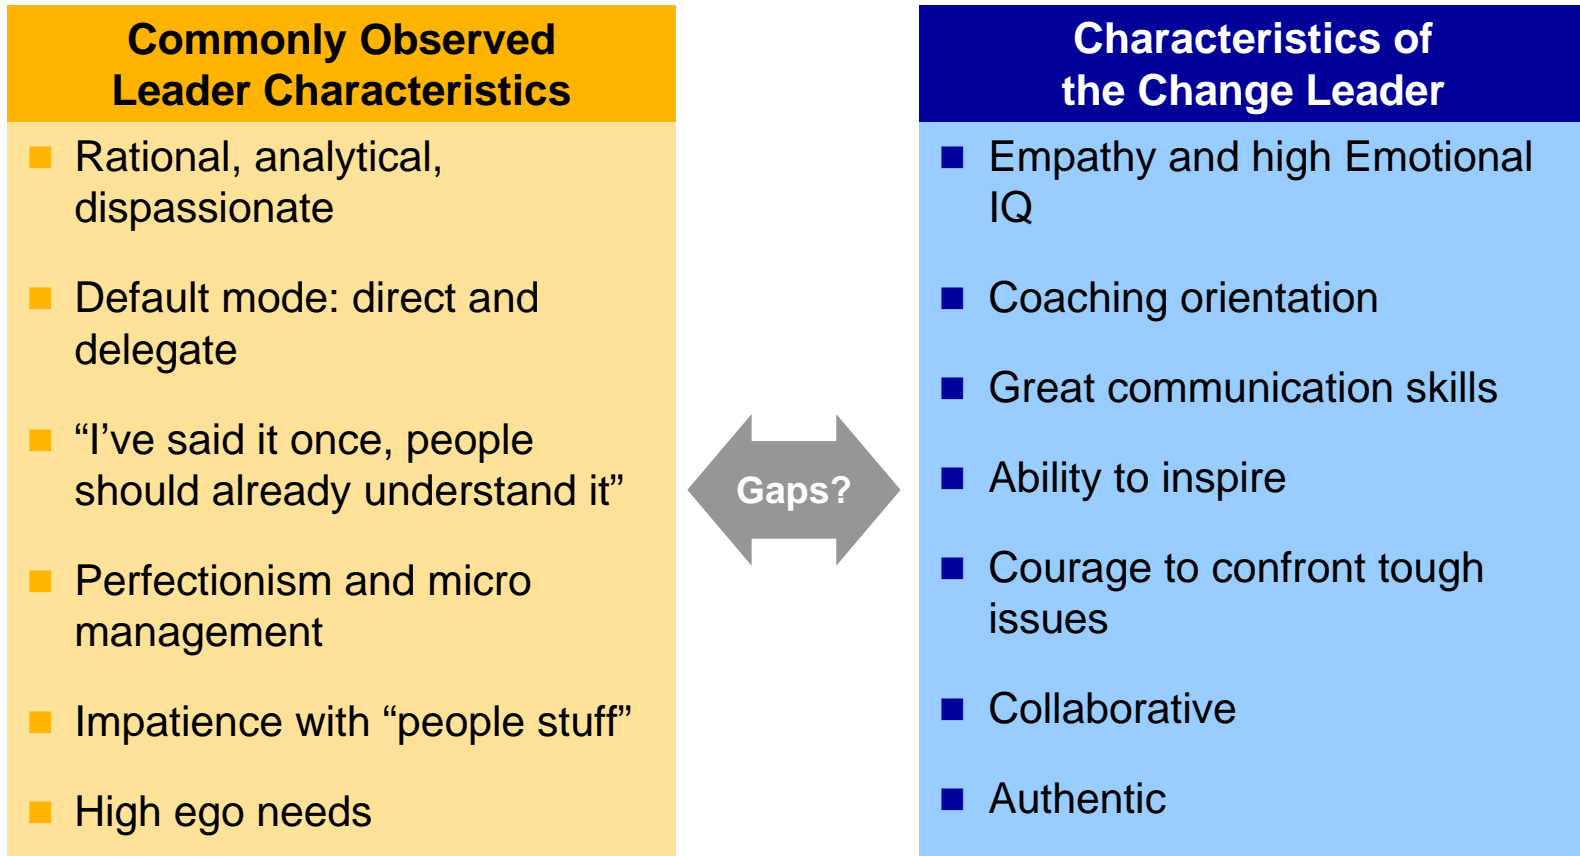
Commonly Observed Leader Characteristics

- Rational, analytical, dispassionate
- Default mode: direct and delegate
- “I’ve said it once, people should already understand it”
- Perfectionism and micro management
- Impatience with “people stuff”
- High ego needs

Gaps?

Characteristics of the Change Leader

- Empathy and high Emotional IQ
- Coaching orientation
- Great communication skills
- Ability to inspire
- Courage to confront tough issues
- Collaborative
- Authentic